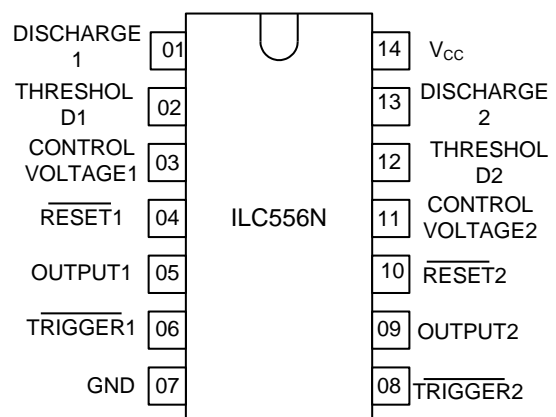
DISCHARGE 1
01
THRESHOL D1
02
CONTROL VOLTAGE1
03
$\overline{\text{RESET}}$1
04
OUTPUT1
05
$\overline{\text{TRIGGER}}$1
06
GND
07

ILC556N

14
$V_{CC}$
13
DISCHARGE 2
12
THRESHOL D2
11
CONTROL VOLTAGE2
10
$\overline{\text{RESET}}$2
09
OUTPUT2
08
$\overline{\text{TRIGGER}}$2